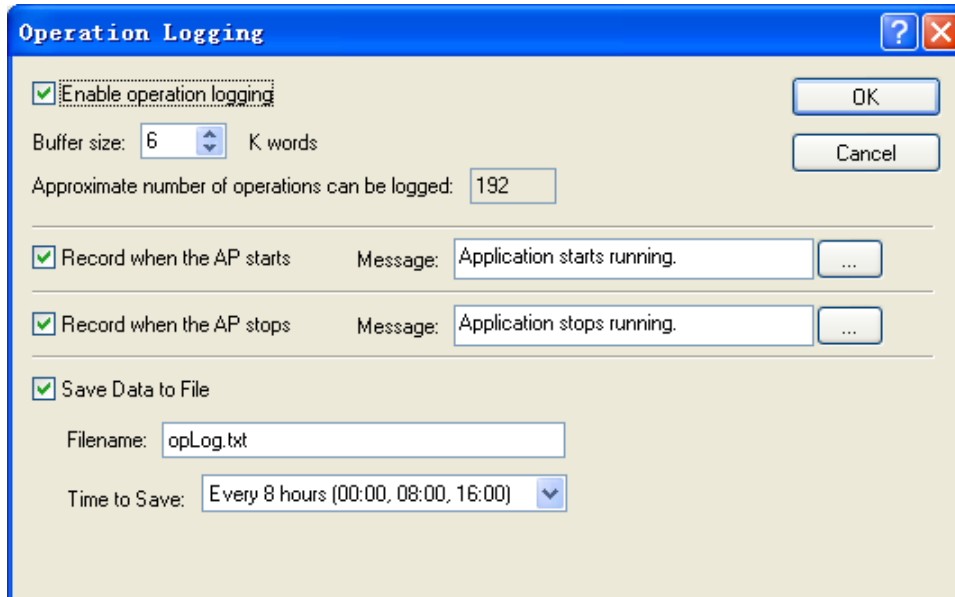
Operation Logging

?

Enable operation logging

OK

Buffer size: 6 K words

Cancel

Approximate number of operations can be logged: 192

Record when the AP starts Message: Application starts running. ...

Record when the AP stops Message: Application stops running. ...

Save Data to File

Filename: opLog.txt

Time to Save: Every 8 hours (00:00, 08:00, 16:00)